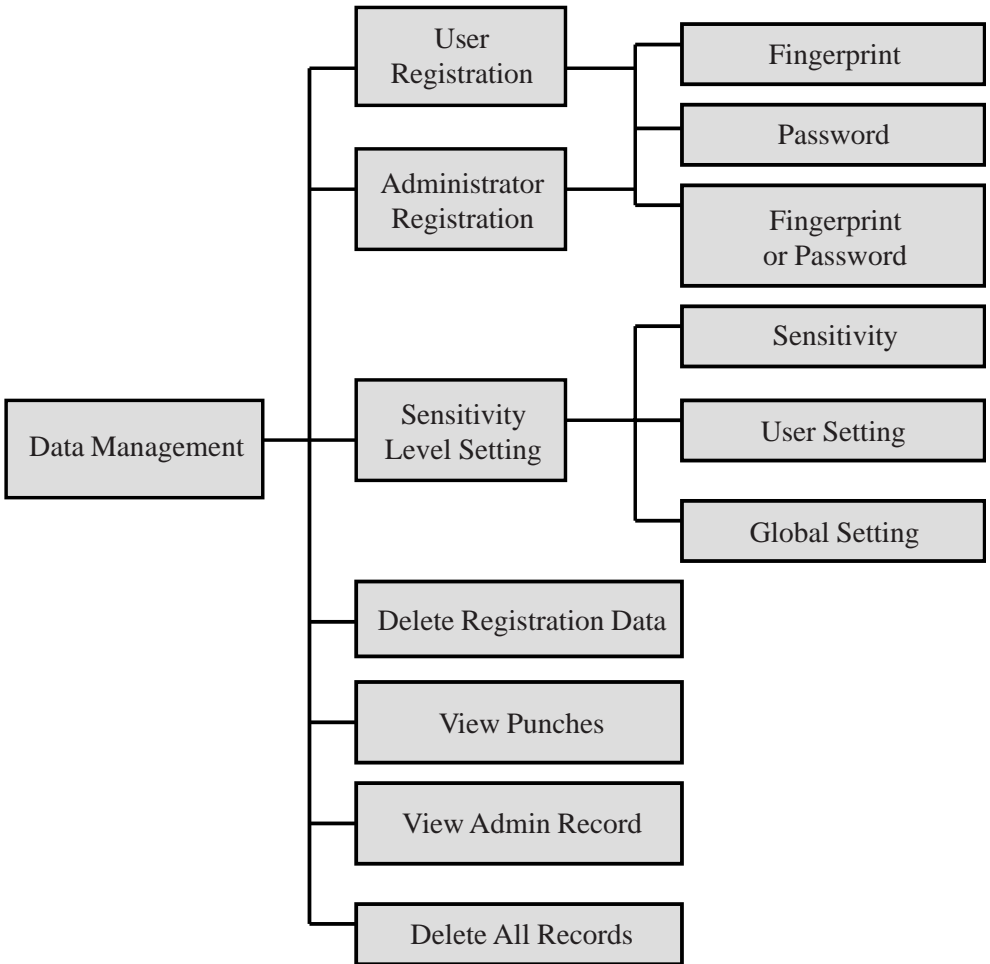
Data Management

User Registration

Administrator Registration

Fingerprint

Password

Fingerprint or Password

Sensitivity Level Setting

Sensitivity

User Setting

Global Setting

Delete Registration Data

View Punches

View Admin Record

Delete All Records